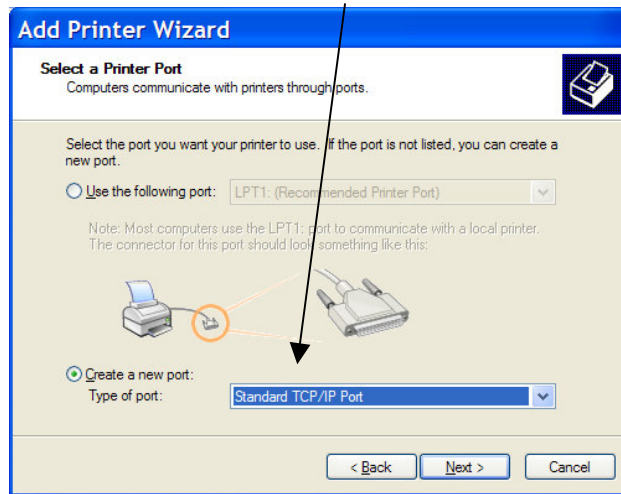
Add Printer Wizard

Select a Printer Port
Computers communicate with printers through ports.

Select the port you want your printer to use. If the port is not listed, you can create a new port.

Use the following port: LPT1: (Recommended Printer Port)

Note: Most computers use the LPT1: port to communicate with a local printer. The connector for this port should look something like this:

Create a new port:
Type of port: Standard TCP/IP Port

< Back Next > Cancel